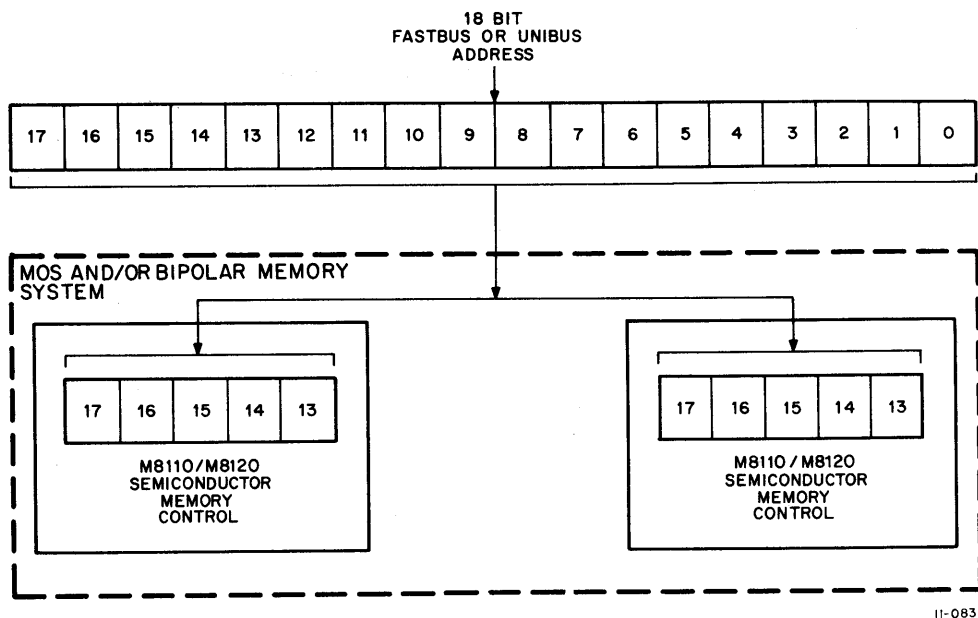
18 BIT
FASTBUS OR UNIBUS
ADDRESS

| 17 | 16 | 15 | 14 | 13 | 12 | 11 | 10 | 9 | 8 | 7 | 6 | 5 | 4 | 3 | 2 | 1 | 0 |
|---|---|---|---|---|---|---|---|---|---|---|---|---|---|---|---|---|---|

MOS AND/OR BIPOLAR MEMORY SYSTEM

| 17 | 16 | 15 | 14 | 13 |
|---|---|---|---|---|

M8110/M8120
SEMICONDUCTOR
MEMORY
CONTROL

| 17 | 16 | 15 | 14 | 13 |
|---|---|---|---|---|

M8110 / M8120
SEMICONDUCTOR
MEMORY
CONTROL

11-083